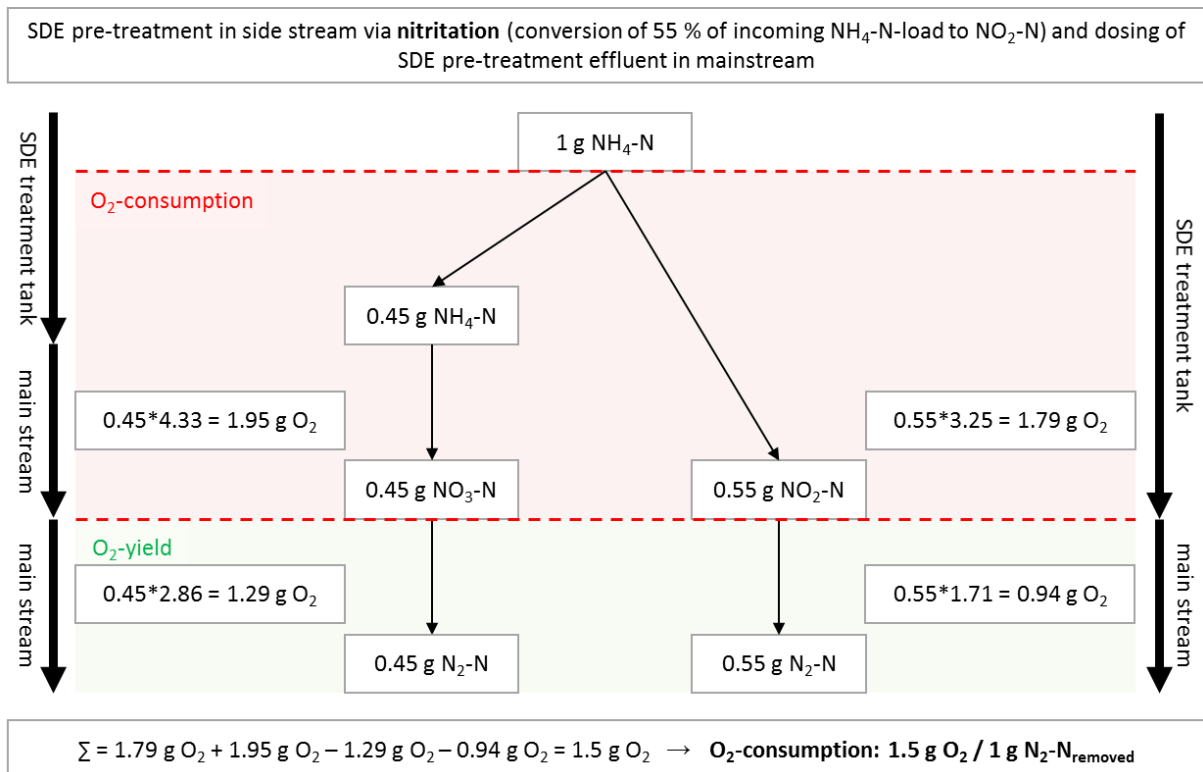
SDE pre-treatment in side stream via **nitritation** (conversion of 55 % of incoming $NH_4$-N-load to $NO_2$-N) and dosing of SDE pre-treatment effluent in mainstream

SDE treatment tank

main stream

main stream

SDE treatment tank

main stream

1 g $NH_4$-N

$O_2$-consumption

0.45 g $NH_4$-N

0.45*4.33 = 1.95 g $O_2$

0.55*3.25 = 1.79 g $O_2$

0.45 g $NO_3$-N

0.55 g $NO_2$-N

$O_2$-yield

0.45*2.86 = 1.29 g $O_2$

0.55*1.71 = 0.94 g $O_2$

0.45 g $N_2$-N

0.55 g $N_2$-N

$\sum$ = 1.79 g $O_2$ + 1.95 g $O_2$ – 1.29 g $O_2$ – 0.94 g $O_2$ = 1.5 g $O_2$ $\rightarrow$ **$O_2$-consumption: 1.5 g $O_2$ / 1 g $N_2$-$N_{removed}$**